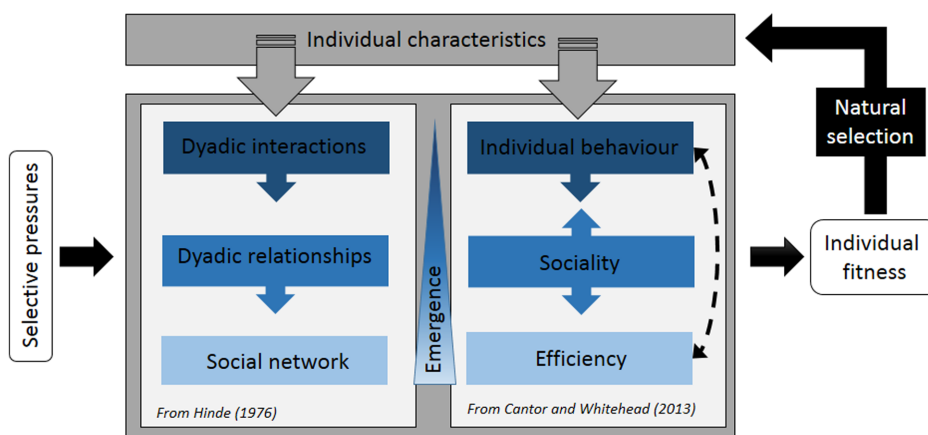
Individual characteristics

Natural selection

Selective pressures

Dyadic interactions

Dyadic relationships

Social network

From Hinde (1976)

Emergence

Individual behaviour

Sociality

Efficiency

From Cantor and Whitehead (2013)

Individual fitness